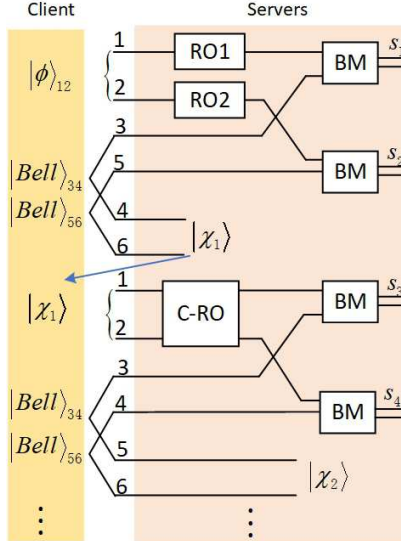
Client

Servers

$|\phi\rangle_{12}$

1

2

RO1

RO2

BM

$s_1$

3

$|Bell\rangle_{34}$

$|Bell\rangle_{56}$

5

BM

$s_2$

4

6

$|\chi_1\rangle$

$|\chi_1\rangle$

1

2

C-RO

BM

$s_3$

3

$|Bell\rangle_{34}$

$|Bell\rangle_{56}$

4

BM

$s_4$

5

6

$|\chi_2\rangle$

$\vdots$

$\vdots$